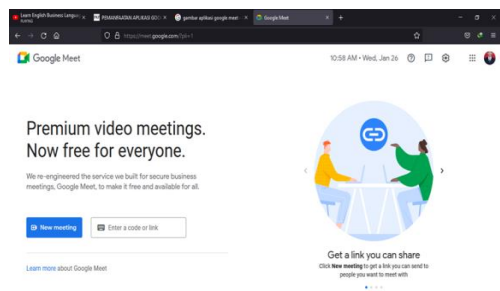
Learn English Business Langua...
PEMANFAATAN APLIKASI GOO...
gambar aplikasi google meet
Google Meet
https://meet.google.com/?pli=1
Google Meet
10:58 AM • Wed, Jan 26
Premium video meetings. Now free for everyone.
We re-engineered the service we built for secure business meetings, Google Meet, to make it free and available for all.
New meeting
Enter a code or link
Learn more about Google Meet
Get a link you can share
Click New meeting to get a link you can send to people you want to meet with